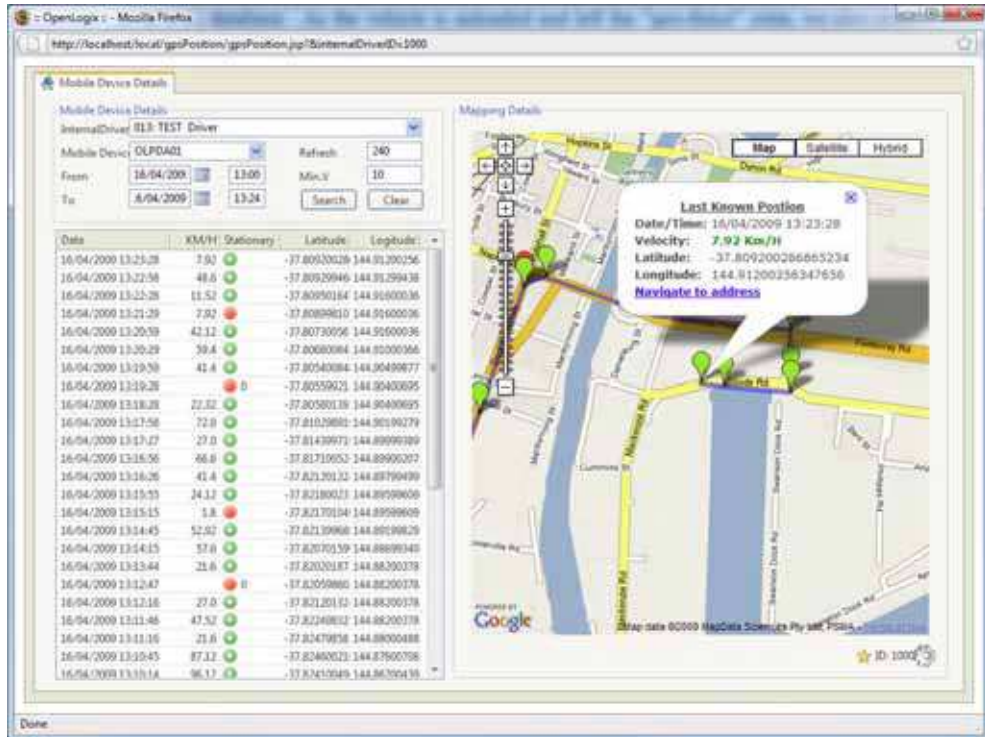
:: OpenLogix :: - Mozilla Firefox

http://localhost/local/gpsPosition/gpsPosition.jsp?&internalDriverID=1000

Mobile Device Details

Mobile Device Details

InternalDriver 813: TEST Driver

Mobile Device OLPDA01

Refresh 240

From 16/04/2009 13:00

Min.V 10

To 16/04/2009 13:24

Search

Clear

| Date | KM/H | Stationary | Latitude | Logitude |
|---|---|---|---|---|
| 16/04/2009 13:23:28 | 7.92 | | -37.80920028 | 144.91200256 |
| 16/04/2009 13:22:58 | 48.6 | | -37.80920946 | 144.91299438 |
| 16/04/2009 13:22:28 | 11.52 | | -37.80950164 | 144.91600036 |
| 16/04/2009 13:21:29 | 7.92 | | -37.80899810 | 144.91600036 |
| 16/04/2009 13:20:59 | 42.12 | | -37.80730056 | 144.91600036 |
| 16/04/2009 13:20:29 | 39.4 | | -37.80680084 | 144.91000366 |
| 16/04/2009 13:19:58 | 41.4 | | -37.80540084 | 144.90499877 |
| 16/04/2009 13:19:28 | | 0 | -37.80559921 | 144.90400695 |
| 16/04/2009 13:18:28 | 22.32 | | -37.80580139 | 144.90400695 |
| 16/04/2009 13:17:58 | 72.0 | | -37.81029892 | 144.90199279 |
| 16/04/2009 13:17:27 | 27.0 | | -37.81439972 | 144.89999389 |
| 16/04/2009 13:16:56 | 66.6 | | -37.81719952 | 144.89900207 |
| 16/04/2009 13:16:26 | 41.4 | | -37.82120132 | 144.89799499 |
| 16/04/2009 13:15:55 | 24.12 | | -37.82180023 | 144.89599609 |
| 16/04/2009 13:15:15 | 5.8 | | -37.82170104 | 144.89599609 |
| 16/04/2009 13:14:45 | 52.92 | | -37.82139968 | 144.89199829 |
| 16/04/2009 13:14:15 | 57.6 | | -37.82070159 | 144.88699340 |
| 16/04/2009 13:13:44 | 21.6 | | -37.82020187 | 144.88200378 |
| 16/04/2009 13:12:47 | | 0 | -37.82059860 | 144.88200378 |
| 16/04/2009 13:12:16 | 27.0 | | -37.82120132 | 144.88200378 |
| 16/04/2009 13:11:46 | 47.52 | | -37.82249832 | 144.88200378 |
| 16/04/2009 13:11:16 | 21.6 | | -37.82479858 | 144.88000488 |
| 16/04/2009 13:10:45 | 87.12 | | -37.82460021 | 144.87600708 |
| 16/04/2009 13:10:14 | 96.12 | | -37.82410049 | 144.86700439 |

Mapping Details

Map Satellite Hybrid

Last Known Position

Date/Time: 16/04/2009 13:23:28

Velocity: 7.92 Km/H

Latitude: -37.809200286865234

Longitude: 144.91200256347656

Navigate to address

Footscray Rd

Google

Map data ©2009 MapData Sciences Pty Ltd, PSMA - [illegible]

ID: 1000

Done